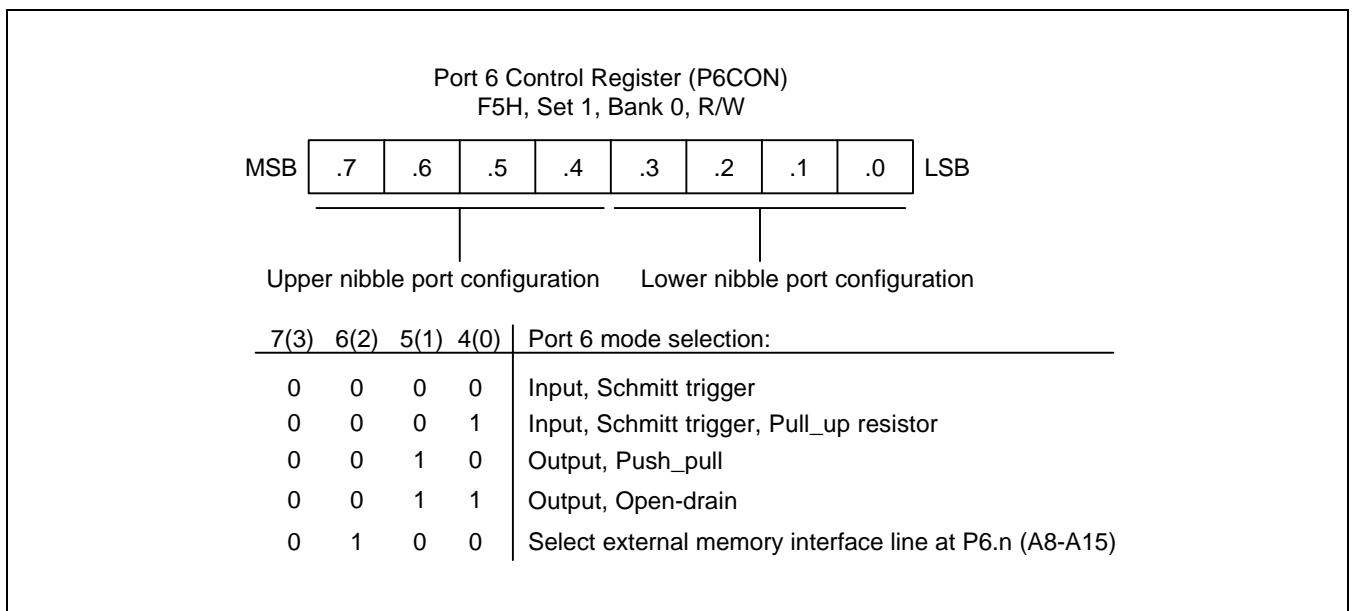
Port 6 Control Register (P6CON)
F5H, Set 1, Bank 0, R/W

| MSB | .7 | .6 | .5 | .4 | .3 | .2 | .1 | .0 | LSB |
|---|---|---|---|---|---|---|---|---|---|

Upper nibble port configuration    Lower nibble port configuration

| 7(3) | 6(2) | 5(1) | 4(0) | Port 6 mode selection: |
|---|---|---|---|---|
| 0 | 0 | 0 | 0 | Input, Schmitt trigger |
| 0 | 0 | 0 | 1 | Input, Schmitt trigger, Pull_up resistor |
| 0 | 0 | 1 | 0 | Output, Push_pull |
| 0 | 0 | 1 | 1 | Output, Open-drain |
| 0 | 1 | 0 | 0 | Select external memory interface line at P6.n (A8-A15) |